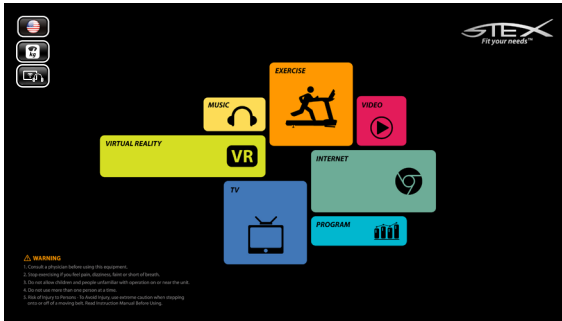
lb
kg

STEX
Fit your needs™

EXERCISE

MUSIC

VIDEO

VIRTUAL REALITY

VR

INTERNET

TV

PROGRAM

WARNING
1. Consult a physician before using this equipment.
2. Stop exercising if you feel pain, dizziness, faint or short of breath.
3. Do not allow children and people unfamiliar with operation on or near the unit.
4. Do not use more than one person at a time.
5. Risk of Injury to Persons - To Avoid Injury, use extreme caution when stepping onto or off of a moving belt. Read Instruction Manual Before Using.